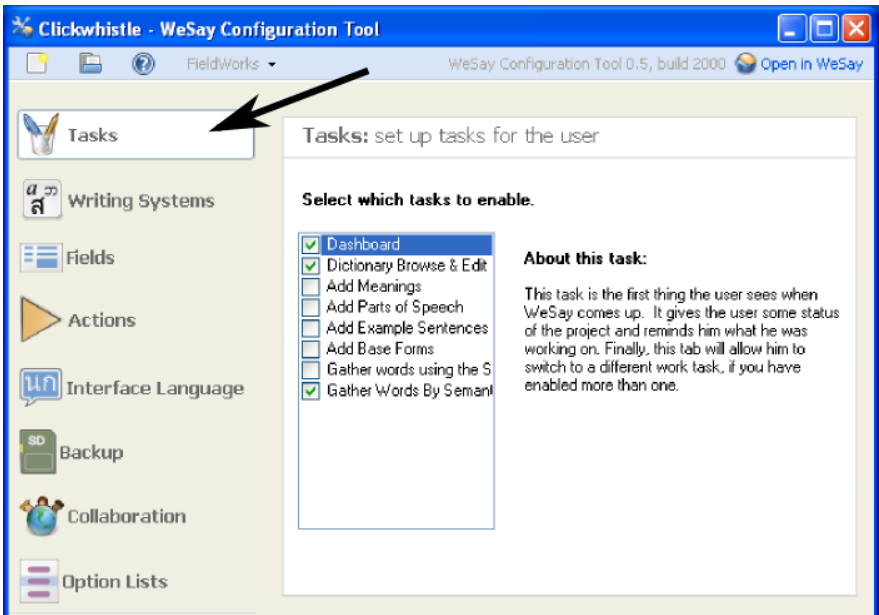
Clickwhistle - WeSay Configuration Tool

FieldWorks ▾

WeSay Configuration Tool 0.5, build 2000

Open in WeSay

Tasks

a ສ

Writing Systems

Fields

Actions

นก

Interface Language

SD

Backup

Collaboration

Option Lists

Tasks: set up tasks for the user

Select which tasks to enable.

☑ Dashboard
☑ Dictionary Browse & Edit
☐ Add Meanings
☐ Add Parts of Speech
☐ Add Example Sentences
☐ Add Base Forms
☐ Gather words using the S
☑ Gather Words By Semant

About this task:

This task is the first thing the user sees when WeSay comes up. It gives the user some status of the project and reminds him what he was working on. Finally, this tab will allow him to switch to a different work task, if you have enabled more than one.